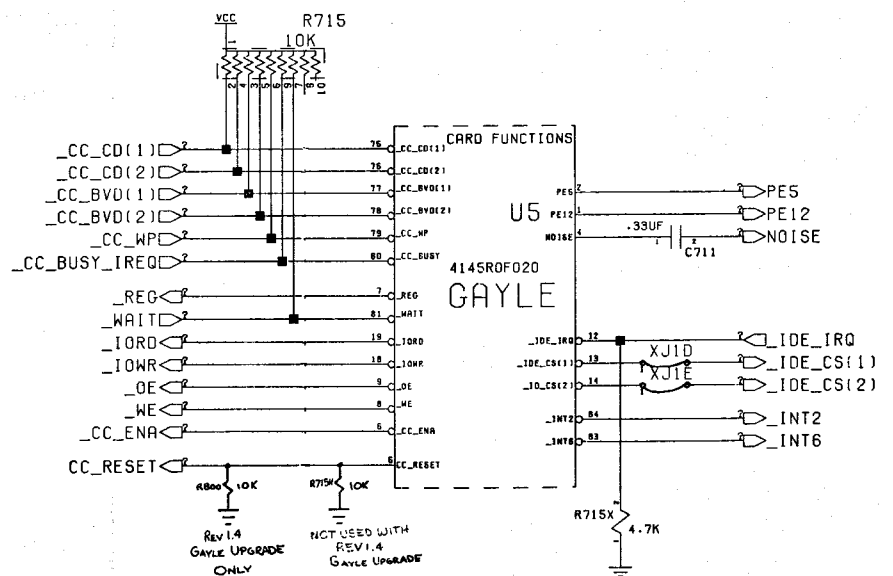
VCC
R715
10K
1 2 3 4 5 6 7 8 9 10
_CC_CD(1)
_CC_CD(2)
_CC_BVD(1)
_CC_BVD(2)
_CC_WP
_CC_BUSY_IREQ
_REG
_WAIT
_IORD
_IOWR
_OE
_WE
_CC_ENA
CC_RESET
76 CC_CD(1)
75 CC_CD(2)
77 CC_BVD(1)
78 CC_BVD(2)
79 CC_WP
80 CC_BUSY
7 REG
81 WAIT
19 IORD
18 IOWR
9 OE
8 WE
5 CC_ENA
6 CC_RESET
CARD FUNCTIONS
U5
4145R0F020
GAYLE
PE5 2
PE12 1
NOISE 4
.33UF
C711
PE5
PE12
NOISE
_IDE_IRQ 12
_IDE_CS(1) 13
_ID_CS(2) 14
_INT2 84
_INT6 83
XJ1D
XJ1E
_IDE_IRQ
_IDE_CS(1)
_IDE_CS(2)
_INT2
_INT6
R800 10K
R715H 10K
REV 1.4 GAYLE UPGRADE ONLY
NOT USED WITH REV1.4 GAYLE UPGRADE
R715X 4.7K